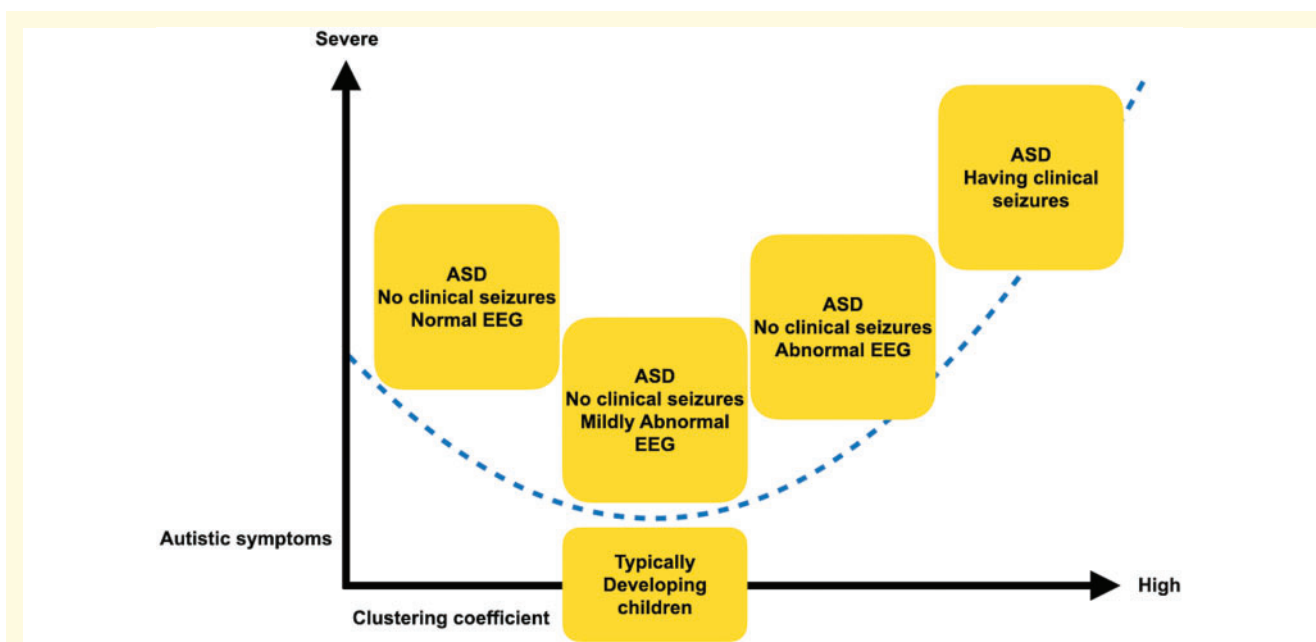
Severe

ASD
Having clinical seizures

ASD
No clinical seizures
Normal EEG

ASD
No clinical seizures
Abnormal EEG

ASD
No clinical seizures
Mildly Abnormal EEG

Autistic symptoms

Typically Developing children

High

Clustering coefficient